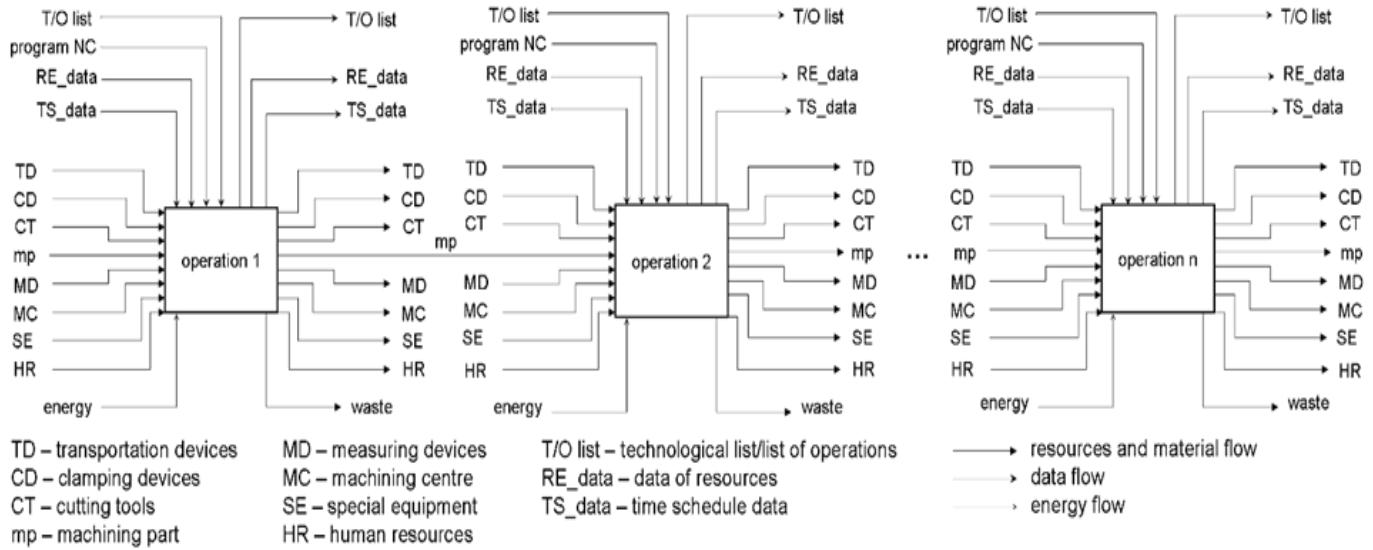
T/O list
program NC
RE_data
TS_data
T/O list
RE_data
TS_data
TD
CD
CT
mp
MD
MC
SE
HR
operation 1
TD
CD
CT
mp
MD
MC
SE
HR
energy
waste

T/O list
program NC
RE_data
TS_data
T/O list
RE_data
TS_data
TD
CD
CT
MD
MC
SE
HR
operation 2
TD
CD
CT
mp
MD
MC
SE
HR
energy
waste

...

T/O list
program NC
RE_data
TS_data
T/O list
RE_data
TS_data
TD
CD
CT
mp
MD
MC
SE
HR
operation n
TD
CD
CT
mp
MD
MC
SE
HR
energy
waste

TD – transportation devices
CD – clamping devices
CT – cutting tools
mp – machining part

MD – measuring devices
MC – machining centre
SE – special equipment
HR – human resources

T/O list – technological list/list of operations
RE_data – data of resources
TS_data – time schedule data

resources and material flow
data flow
energy flow